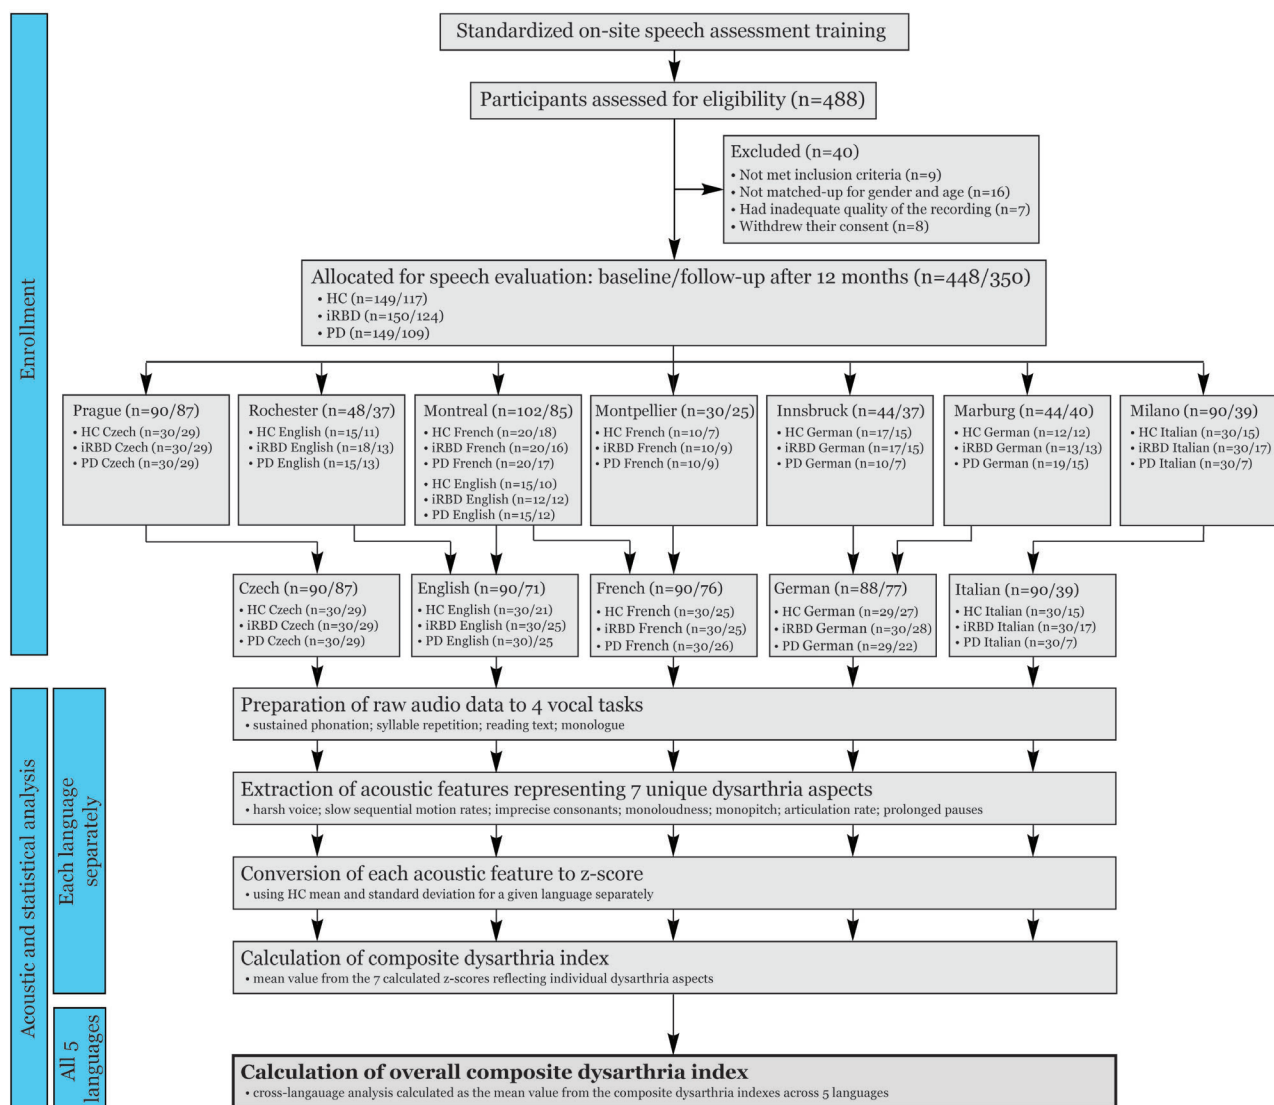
Enrollment

Standardized on-site speech assessment training

Participants assessed for eligibility (n=488)

Excluded (n=40)
• Not met inclusion criteria (n=9)
• Not matched-up for gender and age (n=16)
• Had inadequate quality of the recording (n=7)
• Withdrew their consent (n=8)

Allocated for speech evaluation: baseline/follow-up after 12 months (n=448/350)
• HC (n=149/117)
• iRBD (n=150/124)
• PD (n=149/109)

Prague (n=90/87)
• HC Czech (n=30/29)
• iRBD Czech (n=30/29)
• PD Czech (n=30/29)

Rochester (n=48/37)
• HC English (n=15/11)
• iRBD English (n=18/13)
• PD English (n=15/13)

Montreal (n=102/85)
• HC French (n=20/18)
• iRBD French (n=20/16)
• PD French (n=20/17)
• HC English (n=15/10)
• iRBD English (n=12/12)
• PD English (n=15/12)

Montpellier (n=30/25)
• HC French (n=10/7)
• iRBD French (n=10/9)
• PD French (n=10/9)

Innsbruck (n=44/37)
• HC German (n=17/15)
• iRBD German (n=17/15)
• PD German (n=10/7)

Marburg (n=44/40)
• HC German (n=12/12)
• iRBD German (n=13/13)
• PD German (n=19/15)

Milano (n=90/39)
• HC Italian (n=30/15)
• iRBD Italian (n=30/17)
• PD Italian (n=30/7)

Czech (n=90/87)
• HC Czech (n=30/29)
• iRBD Czech (n=30/29)
• PD Czech (n=30/29)

English (n=90/71)
• HC English (n=30/21)
• iRBD English (n=30/25)
• PD English (n=30)/25

French (n=90/76)
• HC French (n=30/25)
• iRBD French (n=30/25)
• PD French (n=30/26)

German (n=88/77)
• HC German (n=29/27)
• iRBD German (n=30/28)
• PD German (n=29/22)

Italian (n=90/39)
• HC Italian (n=30/15)
• iRBD Italian (n=30/17)
• PD Italian (n=30/7)

Acoustic and statistical analysis

Each language separately

Preparation of raw audio data to 4 vocal tasks
• sustained phonation; syllable repetition; reading text; monologue

Extraction of acoustic features representing 7 unique dysarthria aspects
• harsh voice; slow sequential motion rates; imprecise consonants; monoloudness; monopitch; articulation rate; prolonged pauses

Conversion of each acoustic feature to z-score
• using HC mean and standard deviation for a given language separately

Calculation of composite dysarthria index
• mean value from the 7 calculated z-scores reflecting individual dysarthria aspects

All 5 languages

Calculation of overall composite dysarthria index
• cross-langauage analysis calculated as the mean value from the composite dysarthria indexes across 5 languages